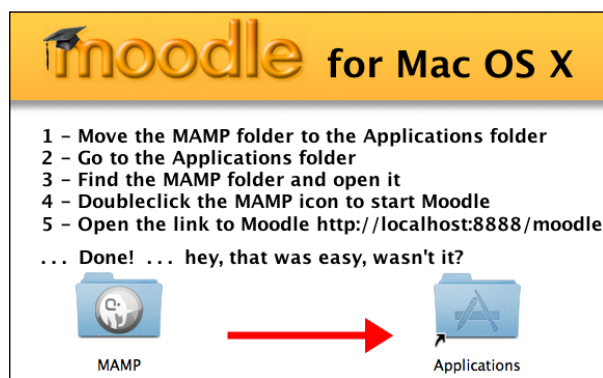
moodle for Mac OS X

1 - Move the MAMP folder to the Applications folder
2 - Go to the Applications folder
3 - Find the MAMP folder and open it
4 - Doubleclick the MAMP icon to start Moodle
5 - Open the link to Moodle http://localhost:8888/moodle

. . . Done! . . . hey, that was easy, wasn't it?

MAMP

Applications